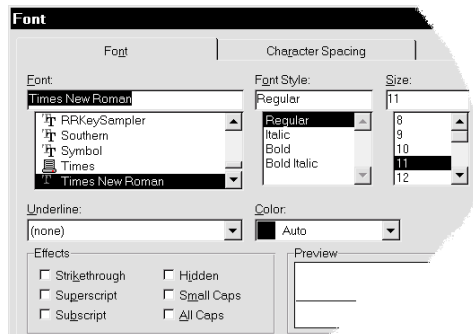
Font

Font | Character Spacing

Font:
Times New Roman
RRKeySampler
Southern
Symbol
Times
Times New Roman

Font Style:
Regular
Regular
Italic
Bold
Bold Italic

Size:
11
8
9
10
11
12

Underline:
(none)

Color:
Auto

Effects
Strikethrough
Superscript
Subscript
Hidden
Small Caps
All Caps

Preview